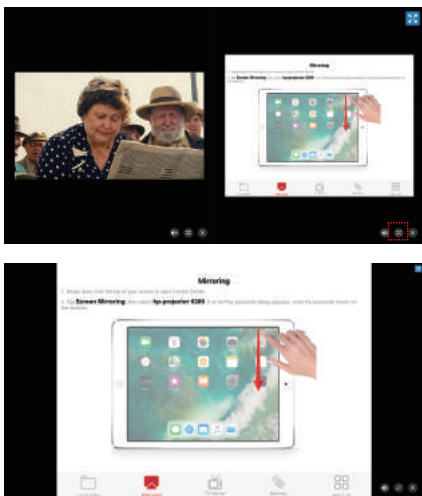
Mirroring

1. Swipe down from the top of your screen to open Control Center.

2. Tap Screen Mirroring, then select hp-projector 8389. If an AirPlay passcode dialog appears, enter the passcode shown on the screen.

Mirroring

1. Swipe down from the top of your screen to open Control Center.

2. Tap Screen Mirroring, then select hp-projector 8389. If an AirPlay passcode dialog appears, enter the passcode shown on the screen.

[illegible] Mirroring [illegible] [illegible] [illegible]